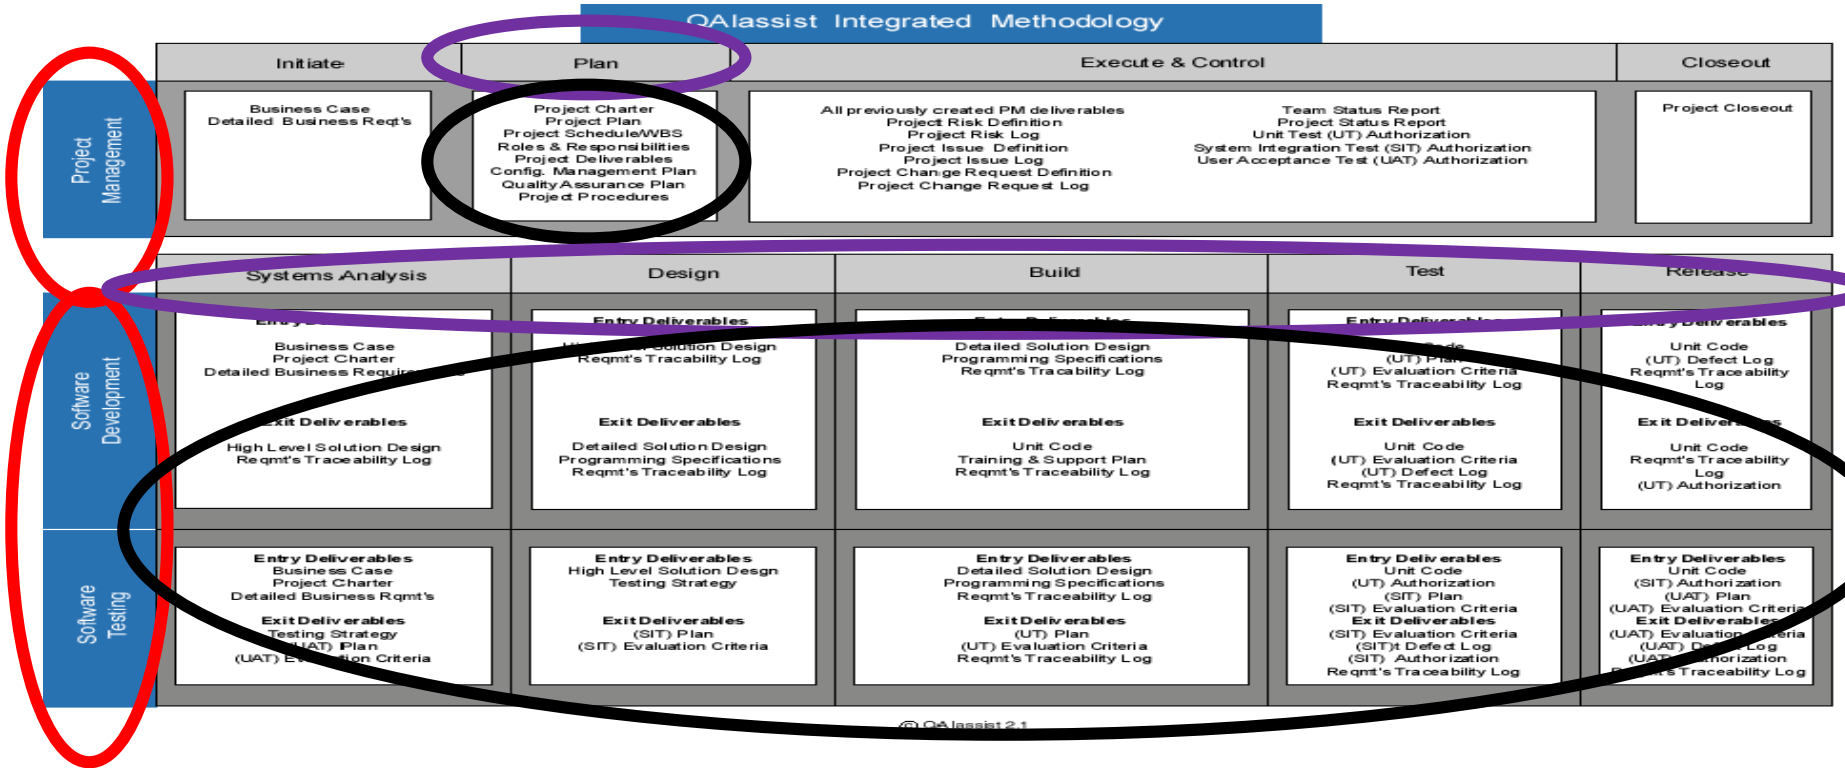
QAlassist Integrated Methodology

| | Initiate | Plan | Execute & Control | Closeout |
|---|---|---|---|---|
| Project Management | Business Case<br>Detailed Business Reqt's | Project Charter<br>Project Plan<br>Project Schedule/WBS<br>Roles & Responsibilities<br>Project Deliverables<br>Config. Management Plan<br>Quality Assurance Plan<br>Project Procedures | All previously created PM deliverables<br>Project Risk Definition<br>Project Risk Log<br>Project Issue Definition<br>Project Issue Log<br>Project Change Request Definition<br>Project Change Request Log<br><br>Team Status Report<br>Project Status Report<br>Unit Test (UT) Authorization<br>System Integration Test (SIT) Authorization<br>User Acceptance Test (UAT) Authorization | Project Closeout |

| | Systems Analysis | Design | Build | Test | Release |
|---|---|---|---|---|---|
| Software Development | Entry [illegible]<br>Business Case<br>Project Charter<br>Detailed Business Requir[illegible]<br><br>Exit Deliverables<br>High Level Solution Design<br>Reqmt's Traceability Log | Entry Deliverables<br>H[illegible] Solution Design<br>Reqmt's Tracability Log<br><br>Exit Deliverables<br>Detailed Solution Design<br>Programming Specifications<br>Reqmt's Traceability Log | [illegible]<br>Detailed Solution Design<br>Programming Specifications<br>Reqmt's Traceability Log<br><br>Exit Deliverables<br>Unit Code<br>Training & Support Plan<br>Reqmt's Traceability Log | Entry Deliverables<br>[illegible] Code<br>(UT) Plan<br>(UT) Evaluation Criteria<br>Reqmt's Traceability Log<br><br>Exit Deliverables<br>Unit Code<br>(UT) Evaluation Criteria<br>(UT) Defect Log<br>Reqmt's Traceability Log | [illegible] Deliverables<br>Unit Code<br>(UT) Defect Log<br>Reqmt's Traceability Log<br><br>Exit Delive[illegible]<br>Unit Code<br>Reqmt's Traceability Log<br>(UT) Authorization |
| Software Testing | Entry Deliverables<br>Business Case<br>Project Charter<br>Detailed Business Rqmt's<br>Exit Deliverables<br>Testing Strategy<br>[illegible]UAT) Plan<br>(UAT) E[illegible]tion Criteria | Entry Deliverables<br>High Level Solution Desgn<br>Testing Strategy<br><br>Exit Deliverables<br>(SIT) Plan<br>(SIT) Evaluation Criteria | Entry Deliverables<br>Detailed Solution Design<br>Programming Specifications<br>Reqmt's Traceability Log<br>Exit Deliverables<br>(UT) Plan<br>(UT) Evaluation Criteria<br>Reqmt's Traceability Log | Entry Deliverables<br>Unit Code<br>(UT) Authorization<br>(SIT) Plan<br>(SIT) Evaluation Criteria<br>Exit Deliverables<br>(SIT) Evaluation Criteria<br>(SIT)t Defect Log<br>(SIT) Authorization<br>Reqmt's Traceability Log | Entry Deliverables<br>Unit Code<br>(SIT) Authorization<br>(UAT) Plan<br>(UAT) Evaluation Criteria<br>Exit Deliverables<br>(UAT) Evaluation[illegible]eria<br>(UAT) D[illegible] Log<br>(UA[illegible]horization<br>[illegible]'s Traceability Log |

© QAlassist 2.1